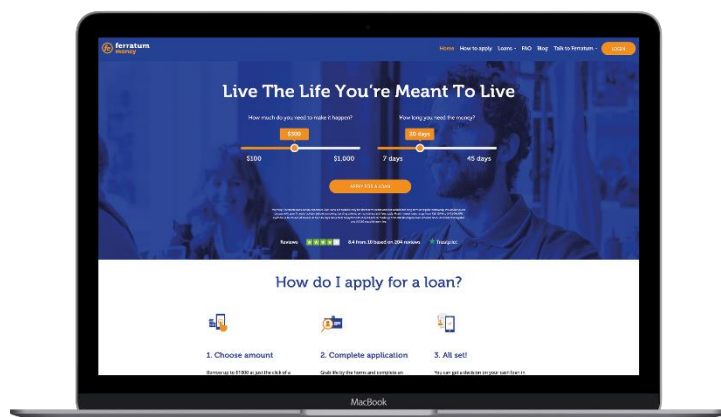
ferratum money

Home How to apply Loans FAQ Blog Talk to Ferratum LOGIN

Live The Life You're Meant To Live

How much do you need to make it happen?

$500

$100 $1,000

How long you need the money?

20 days

7 days 45 days

APPLY FOR A LOAN

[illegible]

Reviews 8.4 from 10 based on 294 reviews Trustpilot

How do I apply for a loan?

1. Choose amount

Borrow up to $1000 at just the click of a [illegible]

2. Complete application

Grab life by the horns and complete an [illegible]

3. All set!

You can get a decision on your loan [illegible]

MacBook